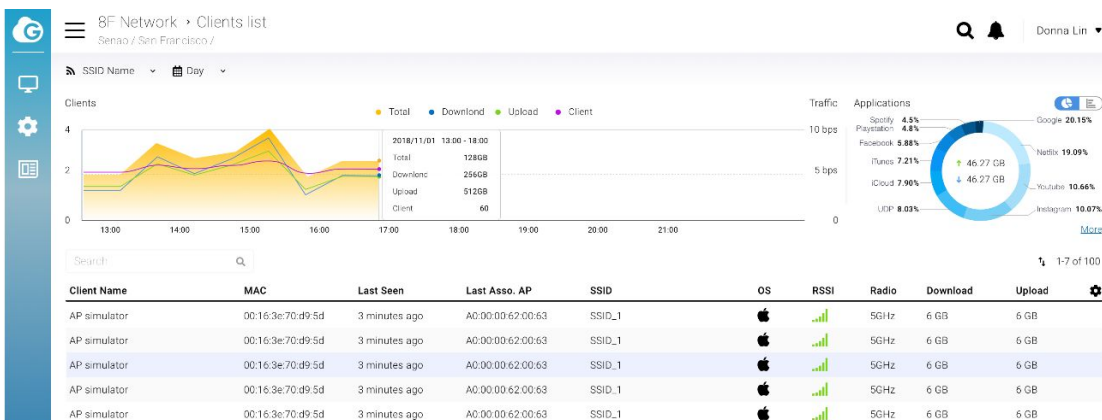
8F Network › Clients list
Senao / San Francisco /

Donna Lin

SSID Name Day

Clients

Total Download Upload Client

4
2
0

2018/11/01 13:00 - 18:00
Total 128GB
Downlonc 256GB
Upload 512GB
Client 60

13:00 14:00 15:00 16:00 17:00 18:00 19:00 20:00 21:00

Traffic
10 bps
5 bps
0

Applications

Spotify 4.5%
Playstation 4.8%
Facebook 5.88%
iTunes 7.21%
iCloud 7.90%
UDP 8.03%
Google 20.15%
Netflix 19.09%
Youtube 10.66%
Instagram 10.07%
46.27 GB
46.27 GB

More

Search

1-7 of 100

| Client Name | MAC | Last Seen | Last Asso. AP | SSID | OS | RSSI | Radio | Download | Upload |
|---|---|---|---|---|---|---|---|---|---|
| AP simulator | 00:16:3e:70:d9:5d | 3 minutes ago | A0:00:00:62:00:63 | SSID_1 | | | 5GHz | 6 GB | 6 GB |
| AP simulator | 00:16:3e:70:d9:5d | 3 minutes ago | A0:00:00:62:00:63 | SSID_1 | | | 5GHz | 6 GB | 6 GB |
| AP simulator | 00:16:3e:70:d9:5d | 3 minutes ago | A0:00:00:62:00:63 | SSID_1 | | | 5GHz | 6 GB | 6 GB |
| AP simulator | 00:16:3e:70:d9:5d | 3 minutes ago | A0:00:00:62:00:63 | SSID_1 | | | 5GHz | 6 GB | 6 GB |
| AP simulator | 00:16:3e:70:d9:5d | 3 minutes ago | A0:00:00:62:00:63 | SSID_1 | | | 5GHz | 6 GB | 6 GB |